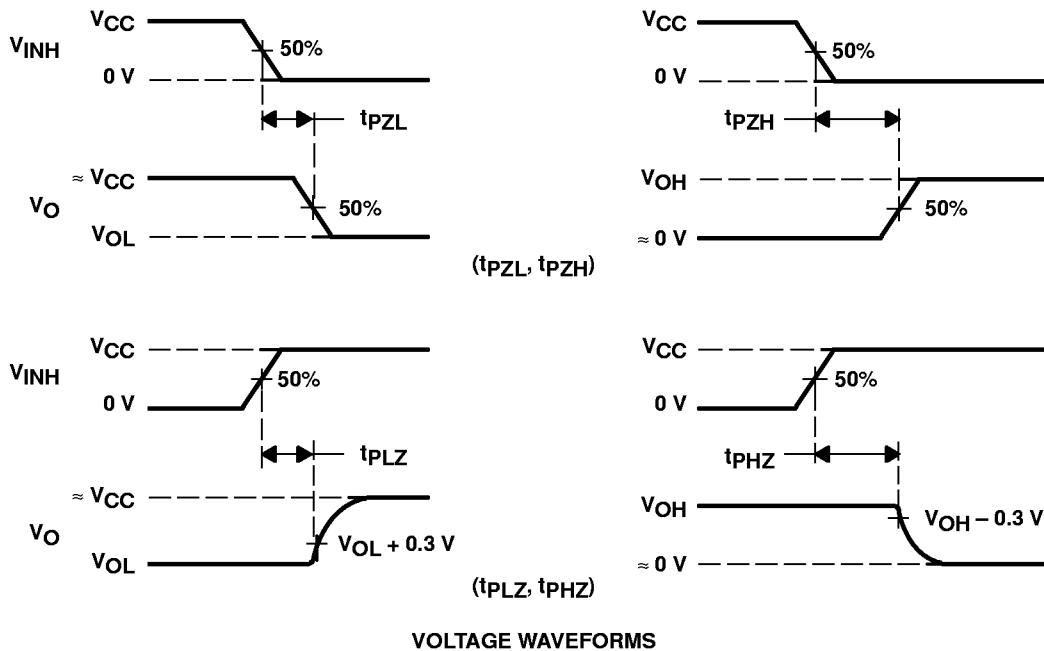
$V_{CC}$
$V_{INH}$
50%
0 V
$t_{PZL}$
$\approx V_{CC}$
$V_O$
50%
$V_{OL}$

$V_{CC}$
50%
0 V
$t_{PZH}$
$V_{OH}$
50%
$\approx 0$ V

($t_{PZL}$, $t_{PZH}$)

$V_{CC}$
$V_{INH}$
50%
0 V
$t_{PLZ}$
$\approx V_{CC}$
$V_O$
$V_{OL}$
$V_{OL} + 0.3$ V

$V_{CC}$
50%
0 V
$t_{PHZ}$
$V_{OH}$
$V_{OH} - 0.3$ V
$\approx 0$ V

($t_{PLZ}$, $t_{PHZ}$)

VOLTAGE WAVEFORMS